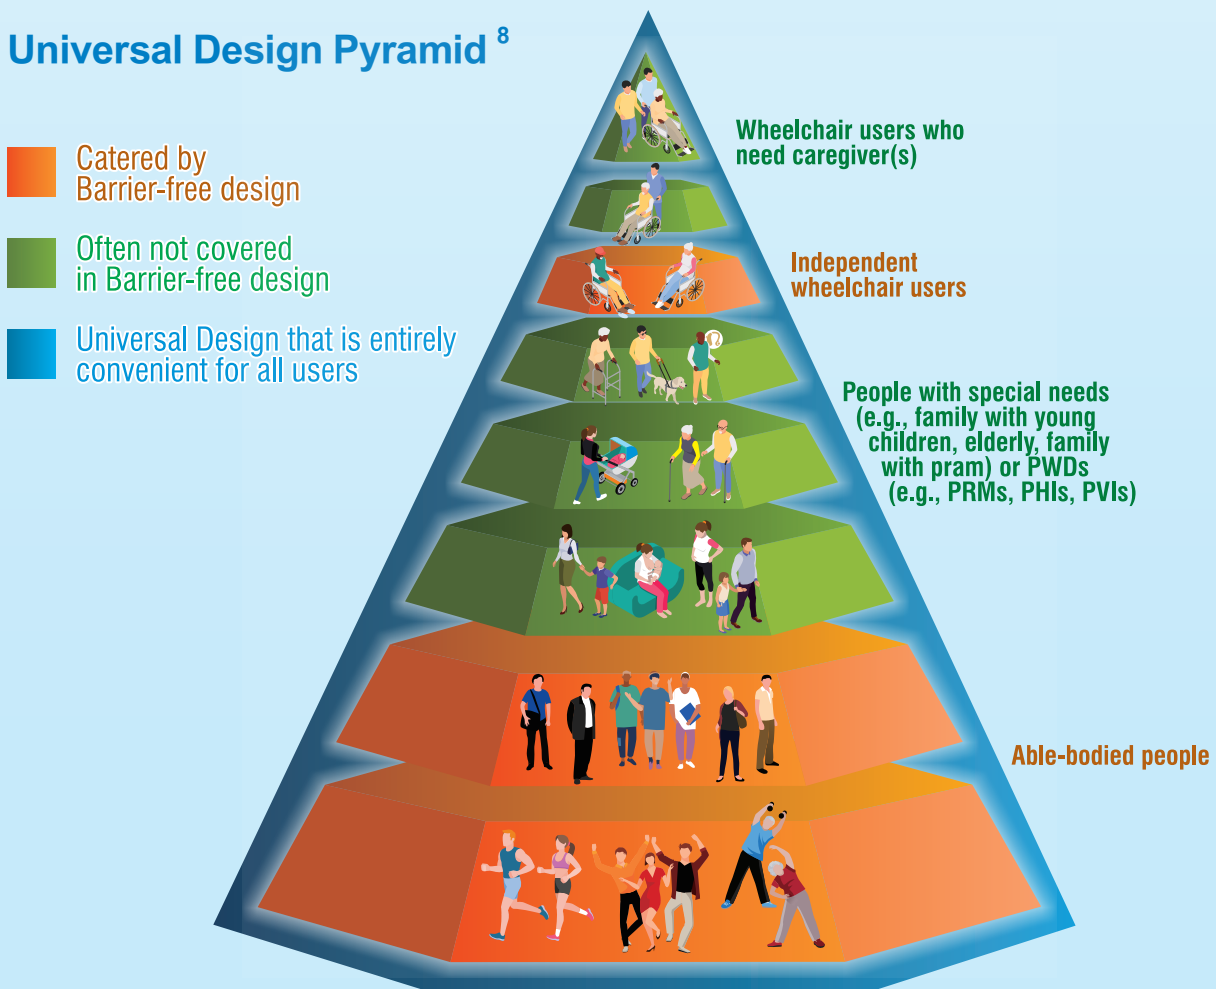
Universal Design Pyramid $^{8}$

Catered by Barrier-free design

Often not covered in Barrier-free design

Universal Design that is entirely convenient for all users

Wheelchair users who need caregiver(s)

Independent wheelchair users

People with special needs (e.g., family with young children, elderly, family with pram) or PWDs (e.g., PRMs, PHIs, PVIs)

Able-bodied people